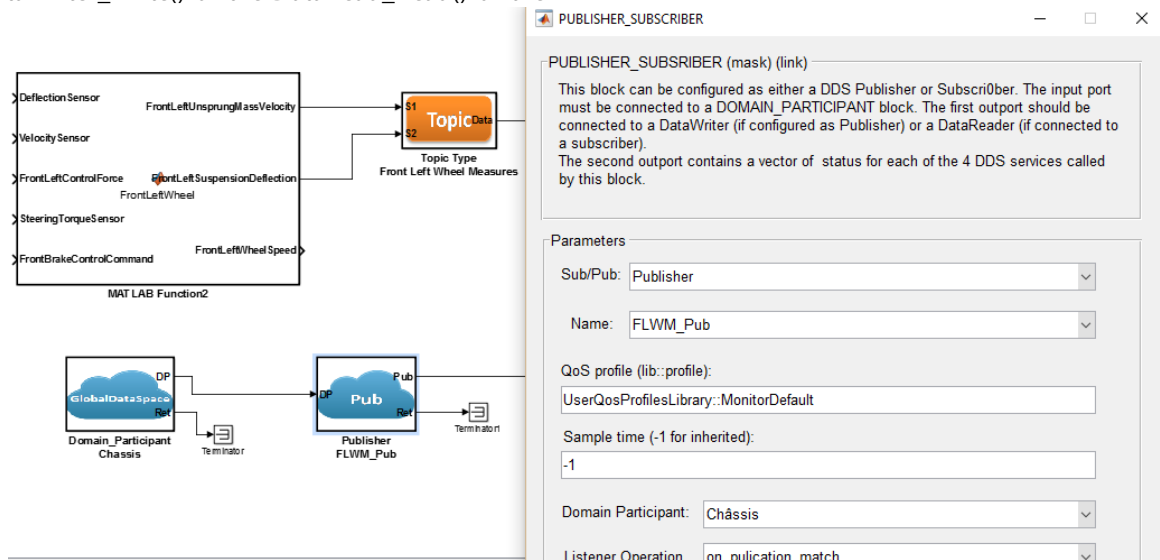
DeflectionSensor
VelocitySensor
FrontLeftControlForce
SteeringTorqueSensor
FrontBrakeControlCommand
FrontLeftUnsprungMassVelocity
FrontLeftSuspensionDeflection
FrontLeftWheel
FrontLeftWheelSpeed
MATLAB Function2

S1
S2
Topic
Data
Topic Type
Front Left Wheel Measures

GlobalDataSpace
DP
Ret
Domain_Participant
Chassis
Terminator

DP
Pub
Pub
Ret
Publisher
FLWM_Pub
Terminator1

PUBLISHER_SUBSCRIBER

PUBLISHER_SUBSRIBER (mask) (link)

This block can be configured as either a DDS Publisher or Subscri0ber. The input port must be connected to a DOMAIN_PARTICIPANT block. The first outport should be connected to a DataWriter (if configured as Publisher) or a DataReader (if connected to a subscriber).
The second outport contains a vector of status for each of the 4 DDS services called by this block.

Parameters

Sub/Pub: Publisher

Name: FLWM_Pub

QoS profile (lib::profile):

UserQosProfilesLibrary::MonitorDefault

Sample time (-1 for inherited):

-1

Domain Participant: Châssis

Listener Operation on_pulication_match